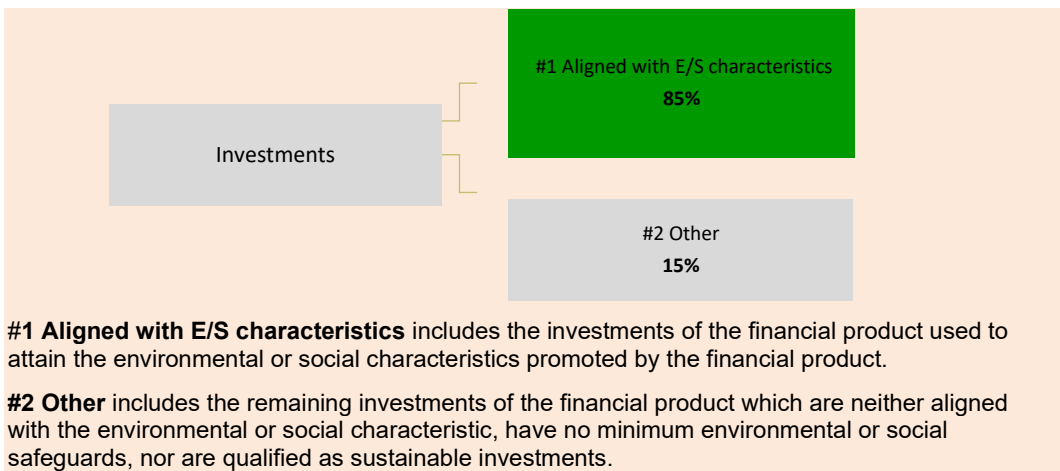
#1 Aligned with E/S characteristics
85%

Investments

#2 Other
15%

#1 Aligned with E/S characteristics includes the investments of the financial product used to attain the environmental or social characteristics promoted by the financial product.

#2 Other includes the remaining investments of the financial product which are neither aligned with the environmental or social characteristic, have no minimum environmental or social safeguards, nor are qualified as sustainable investments.